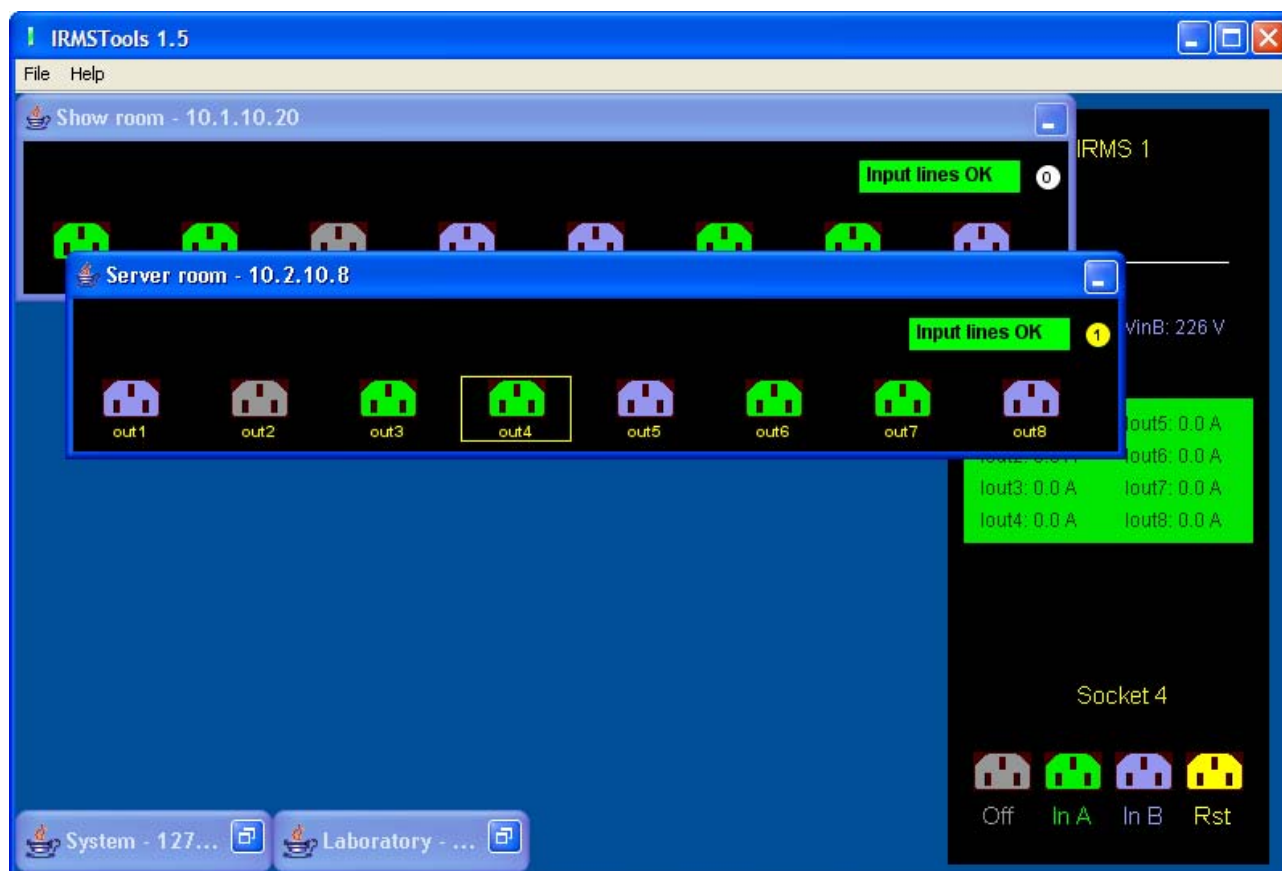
IRMSTools 1.5

File Help

Show room - 10.1.10.20

Input lines OK

0

IRMS 1

Server room - 10.2.10.8

Input lines OK

1

VinB: 226 V

out1 out2 out3 out4 out5 out6 out7 out8

Iout5: 0.0 A

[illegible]

Iout6: 0.0 A

Iout3: 0.0 A

Iout7: 0.0 A

Iout4: 0.0 A

Iout8: 0.0 A

Socket 4

Off In A In B Rst

System - 127...

Laboratory - ...